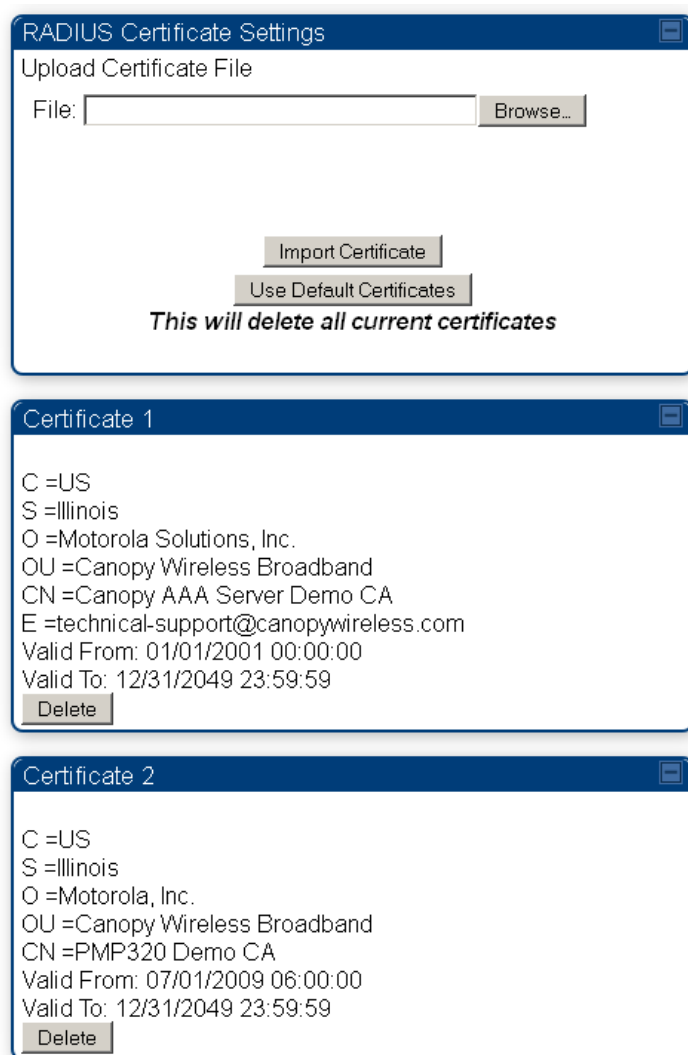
RADIUS Certificate Settings

Upload Certificate File

File: Browse...

Import Certificate

Use Default Certificates

This will delete all current certificates

Certificate 1

C =US
S =Illinois
O =Motorola Solutions, Inc.
OU =Canopy Wireless Broadband
CN =Canopy AAA Server Demo CA
E =technical-support@canopywireless.com
Valid From: 01/01/2001 00:00:00
Valid To: 12/31/2049 23:59:59

Delete

Certificate 2

C =US
S =Illinois
O =Motorola, Inc.
OU =Canopy Wireless Broadband
CN =PMP320 Demo CA
Valid From: 07/01/2009 06:00:00
Valid To: 12/31/2049 23:59:59

Delete